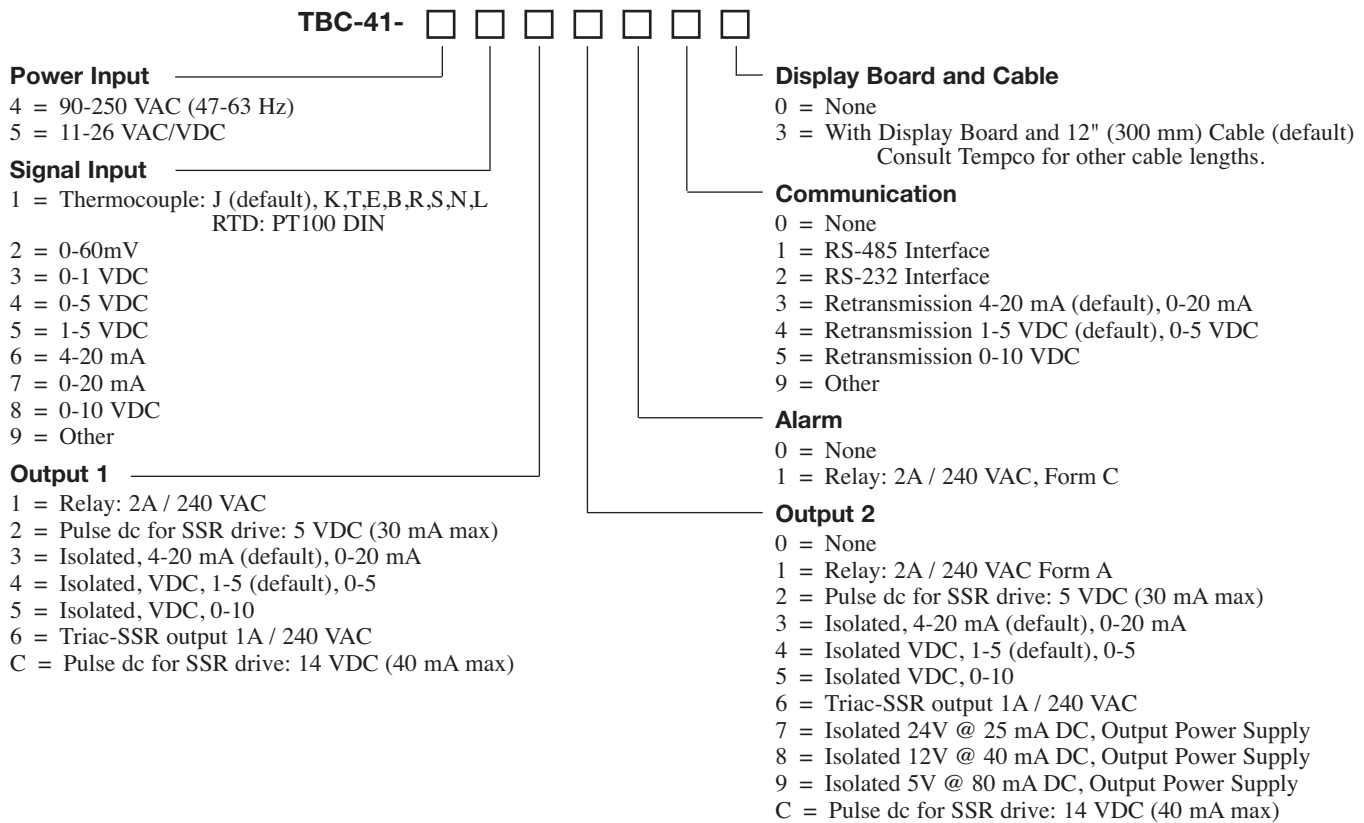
TBC-41- □ □ □ □ □ □ □

**Power Input**
4 = 90-250 VAC (47-63 Hz)
5 = 11-26 VAC/VDC

**Signal Input**
1 = Thermocouple: J (default), K,T,E,B,R,S,N,L
RTD: PT100 DIN
2 = 0-60mV
3 = 0-1 VDC
4 = 0-5 VDC
5 = 1-5 VDC
6 = 4-20 mA
7 = 0-20 mA
8 = 0-10 VDC
9 = Other

**Output 1**
1 = Relay: 2A / 240 VAC
2 = Pulse dc for SSR drive: 5 VDC (30 mA max)
3 = Isolated, 4-20 mA (default), 0-20 mA
4 = Isolated, VDC, 1-5 (default), 0-5
5 = Isolated, VDC, 0-10
6 = Triac-SSR output 1A / 240 VAC
C = Pulse dc for SSR drive: 14 VDC (40 mA max)

**Display Board and Cable**
0 = None
3 = With Display Board and 12" (300 mm) Cable (default)
Consult Tempco for other cable lengths.

**Communication**
0 = None
1 = RS-485 Interface
2 = RS-232 Interface
3 = Retransmission 4-20 mA (default), 0-20 mA
4 = Retransmission 1-5 VDC (default), 0-5 VDC
5 = Retransmission 0-10 VDC
9 = Other

**Alarm**
0 = None
1 = Relay: 2A / 240 VAC, Form C

**Output 2**
0 = None
1 = Relay: 2A / 240 VAC Form A
2 = Pulse dc for SSR drive: 5 VDC (30 mA max)
3 = Isolated, 4-20 mA (default), 0-20 mA
4 = Isolated VDC, 1-5 (default), 0-5
5 = Isolated VDC, 0-10
6 = Triac-SSR output 1A / 240 VAC
7 = Isolated 24V @ 25 mA DC, Output Power Supply
8 = Isolated 12V @ 40 mA DC, Output Power Supply
9 = Isolated 5V @ 80 mA DC, Output Power Supply
C = Pulse dc for SSR drive: 14 VDC (40 mA max)